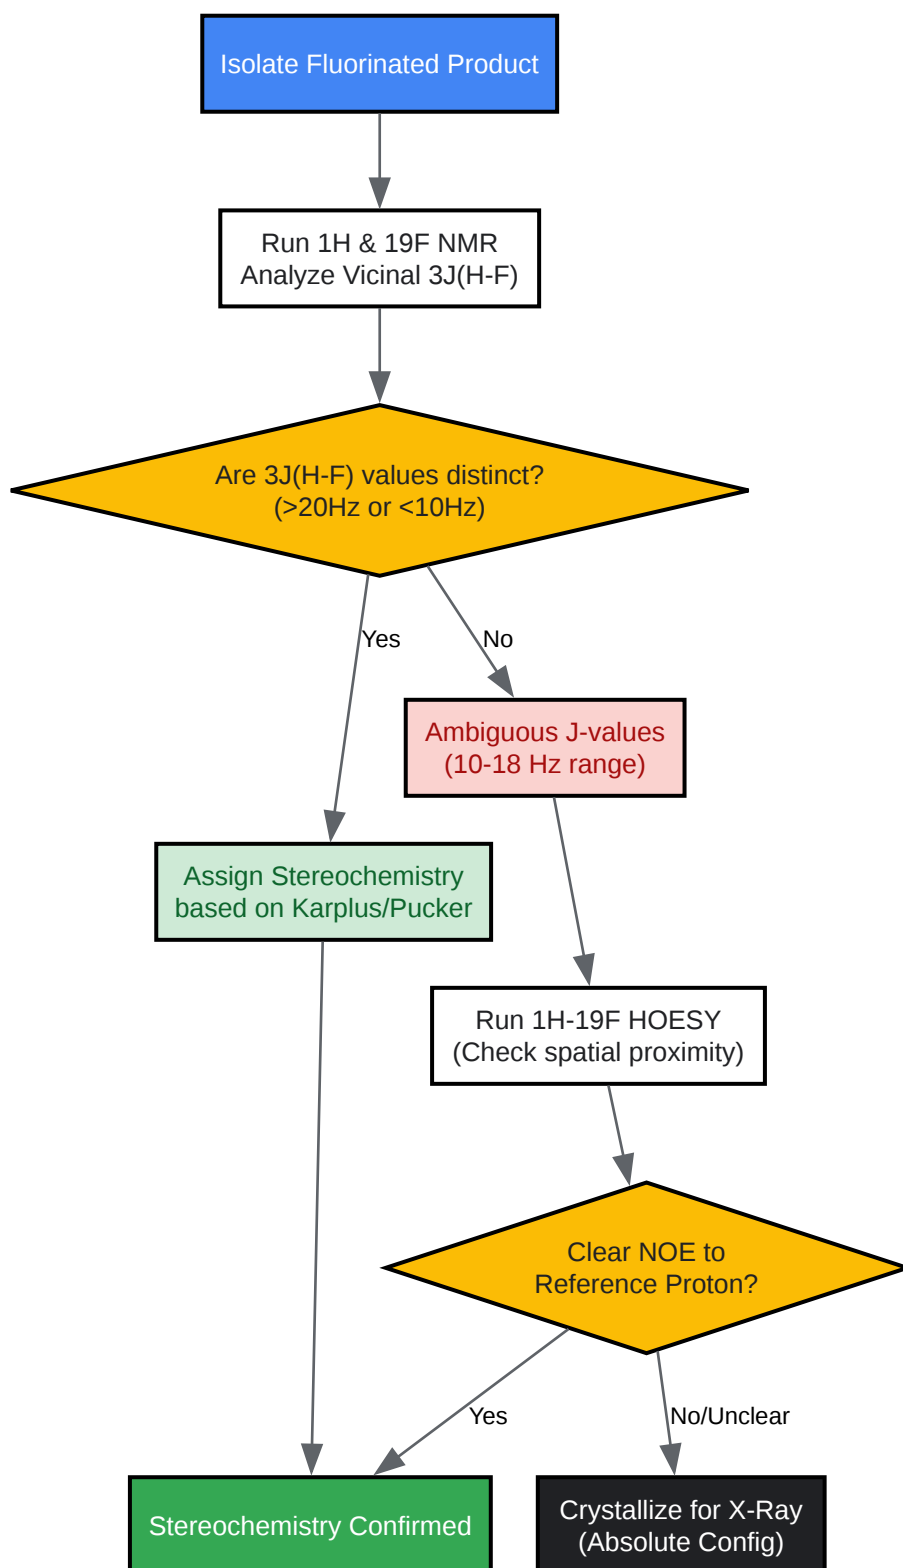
Isolate Fluorinated Product

Run 1H & 19F NMR
Analyze Vicinal 3J(H-F)

Are 3J(H-F) values distinct?
(>20Hz or <10Hz)

Yes

No

Ambiguous J-values
(10-18 Hz range)

Assign Stereochemistry
based on Karplus/Pucker

Run 1H-19F HOESY
(Check spatial proximity)

Clear NOE to
Reference Proton?

Yes

No/Unclear

Stereochemistry Confirmed

Crystallize for X-Ray
(Absolute Config)